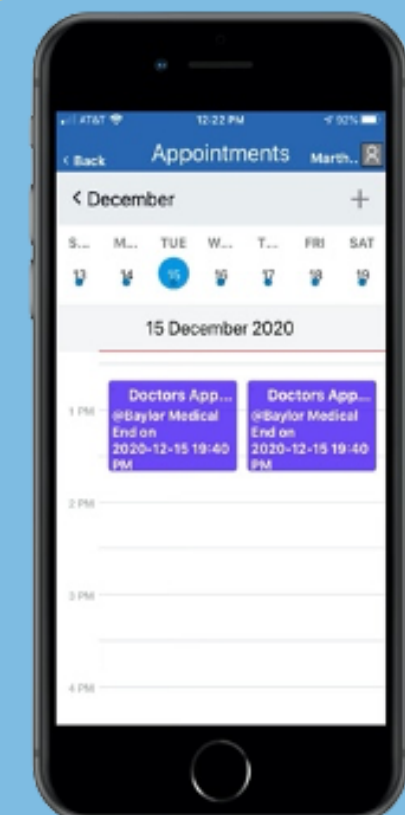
AT&T 12:22 PM 92%

< Back Appointments Marth..

< December +

S... M... TUE W... T... FRI SAT
13 14 15 16 17 18 19

15 December 2020

1 PM
Doctors App...
@Baylor Medical
End on
2020-12-15 19:40 PM

Doctors App...
@Baylor Medical
End on
2020-12-15 19:40 PM

2 PM

3 PM

4 PM